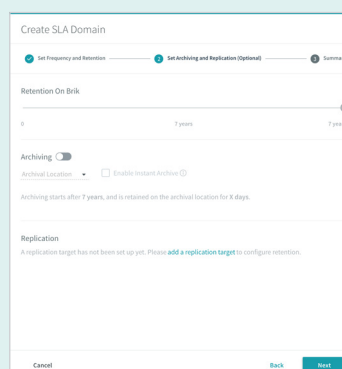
Create SLA Domain

Set Frequency and Retention

2 Set Archiving and Replication (Optional)

3 Summa

Retention On Brik

0

7 years

7 yea

Archiving

Archival Location

Enable Instant Archive

Archiving starts after 7 years, and is retained on the archival location for X days.

Replication

A replication target has not been set up yet. Please add a replication target to configure retention.

Cancel

Back

Next